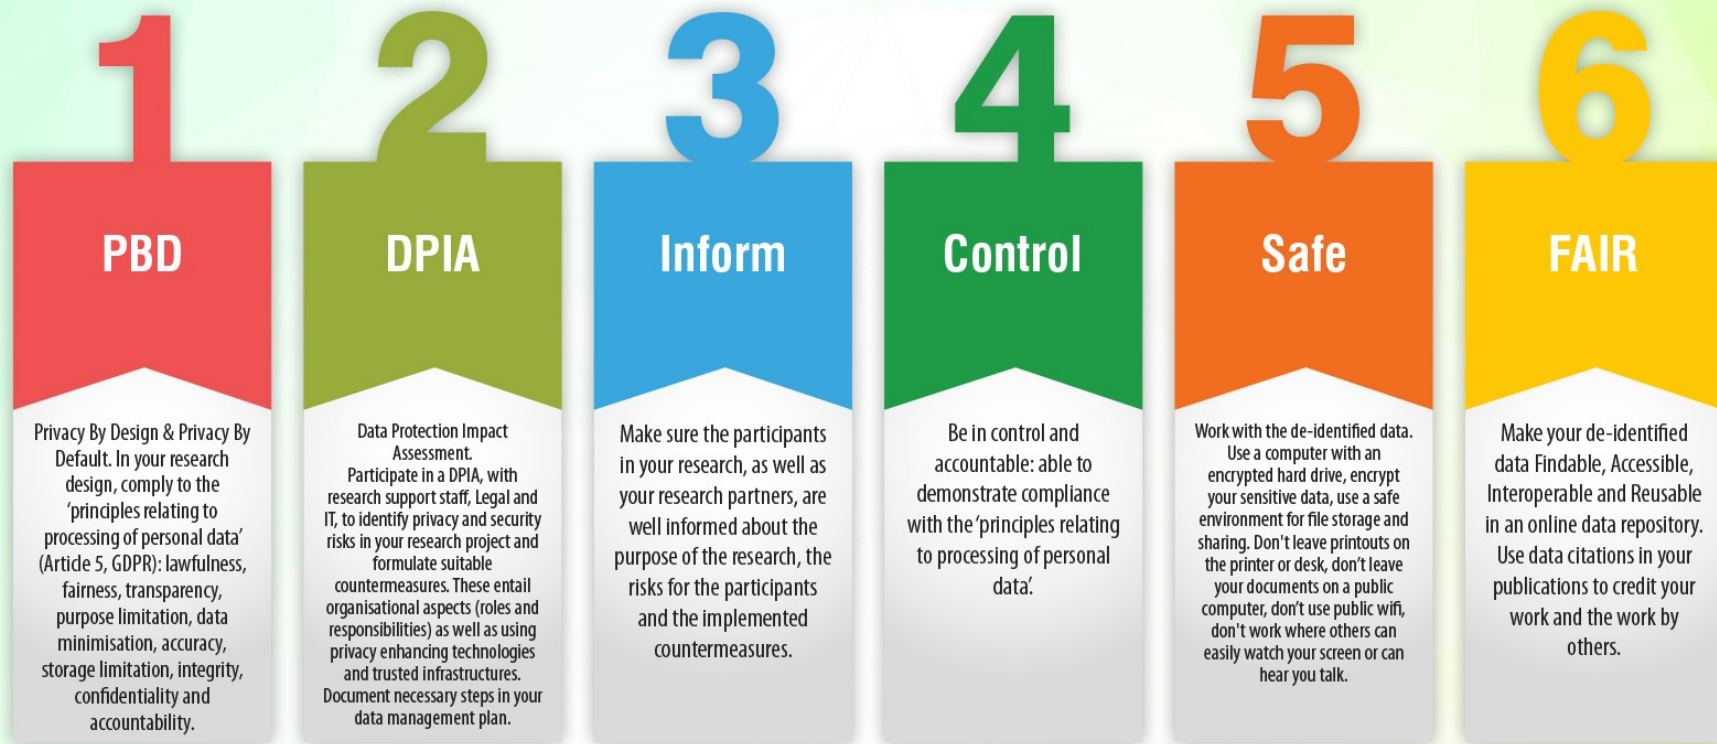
1
PBD
Privacy By Design & Privacy By Default. In your research design, comply to the 'principles relating to processing of personal data' (Article 5, GDPR): lawfulness, fairness, transparency, purpose limitation, data minimisation, accuracy, storage limitation, integrity, confidentiality and accountability.

2
DPIA
Data Protection Impact Assessment.
Participate in a DPIA, with research support staff, Legal and IT, to identify privacy and security risks in your research project and formulate suitable countermeasures. These entail organisational aspects (roles and responsibilities) as well as using privacy enhancing technologies and trusted infrastructures. Document necessary steps in your data management plan.

3
Inform
Make sure the participants in your research, as well as your research partners, are well informed about the purpose of the research, the risks for the participants and the implemented countermeasures.

4
Control
Be in control and accountable: able to demonstrate compliance with the 'principles relating to processing of personal data'.

5
Safe
Work with the de-identified data. Use a computer with an encrypted hard drive, encrypt your sensitive data, use a safe environment for file storage and sharing. Don't leave printouts on the printer or desk, don't leave your documents on a public computer, don't use public wifi, don't work where others can easily watch your screen or can hear you talk.

6
FAIR
Make your de-identified data Findable, Accessible, Interoperable and Reusable in an online data repository. Use data citations in your publications to credit your work and the work by others.